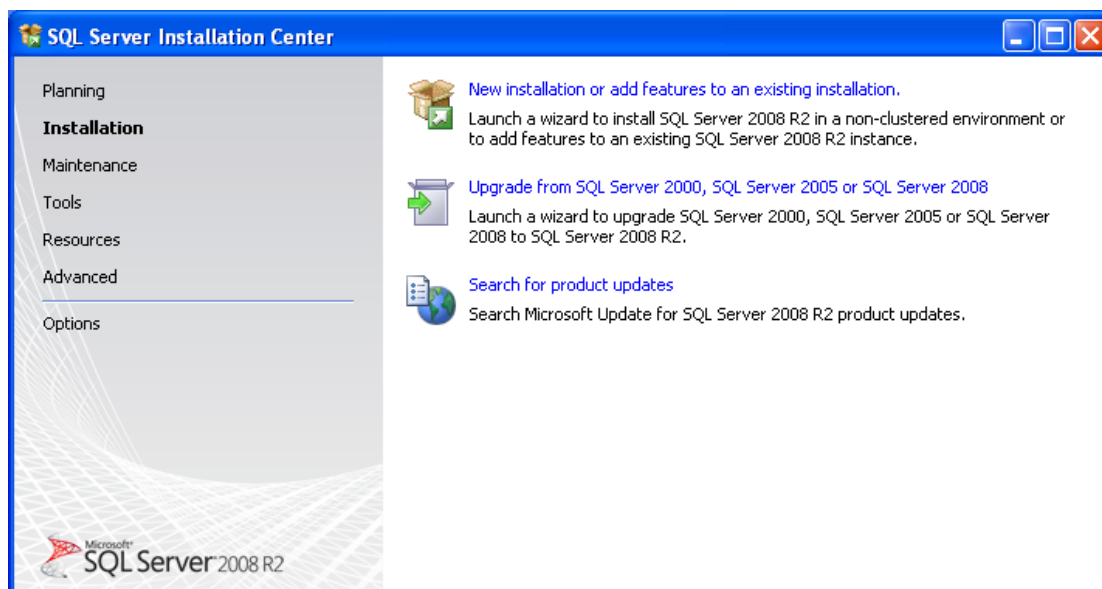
SQL Server Installation Center

Planning

Installation

Maintenance

Tools

Resources

Advanced

Options

Microsoft SQL Server 2008 R2

New installation or add features to an existing installation.

Launch a wizard to install SQL Server 2008 R2 in a non-clustered environment or to add features to an existing SQL Server 2008 R2 instance.

Upgrade from SQL Server 2000, SQL Server 2005 or SQL Server 2008

Launch a wizard to upgrade SQL Server 2000, SQL Server 2005 or SQL Server 2008 to SQL Server 2008 R2.

Search for product updates

Search Microsoft Update for SQL Server 2008 R2 product updates.